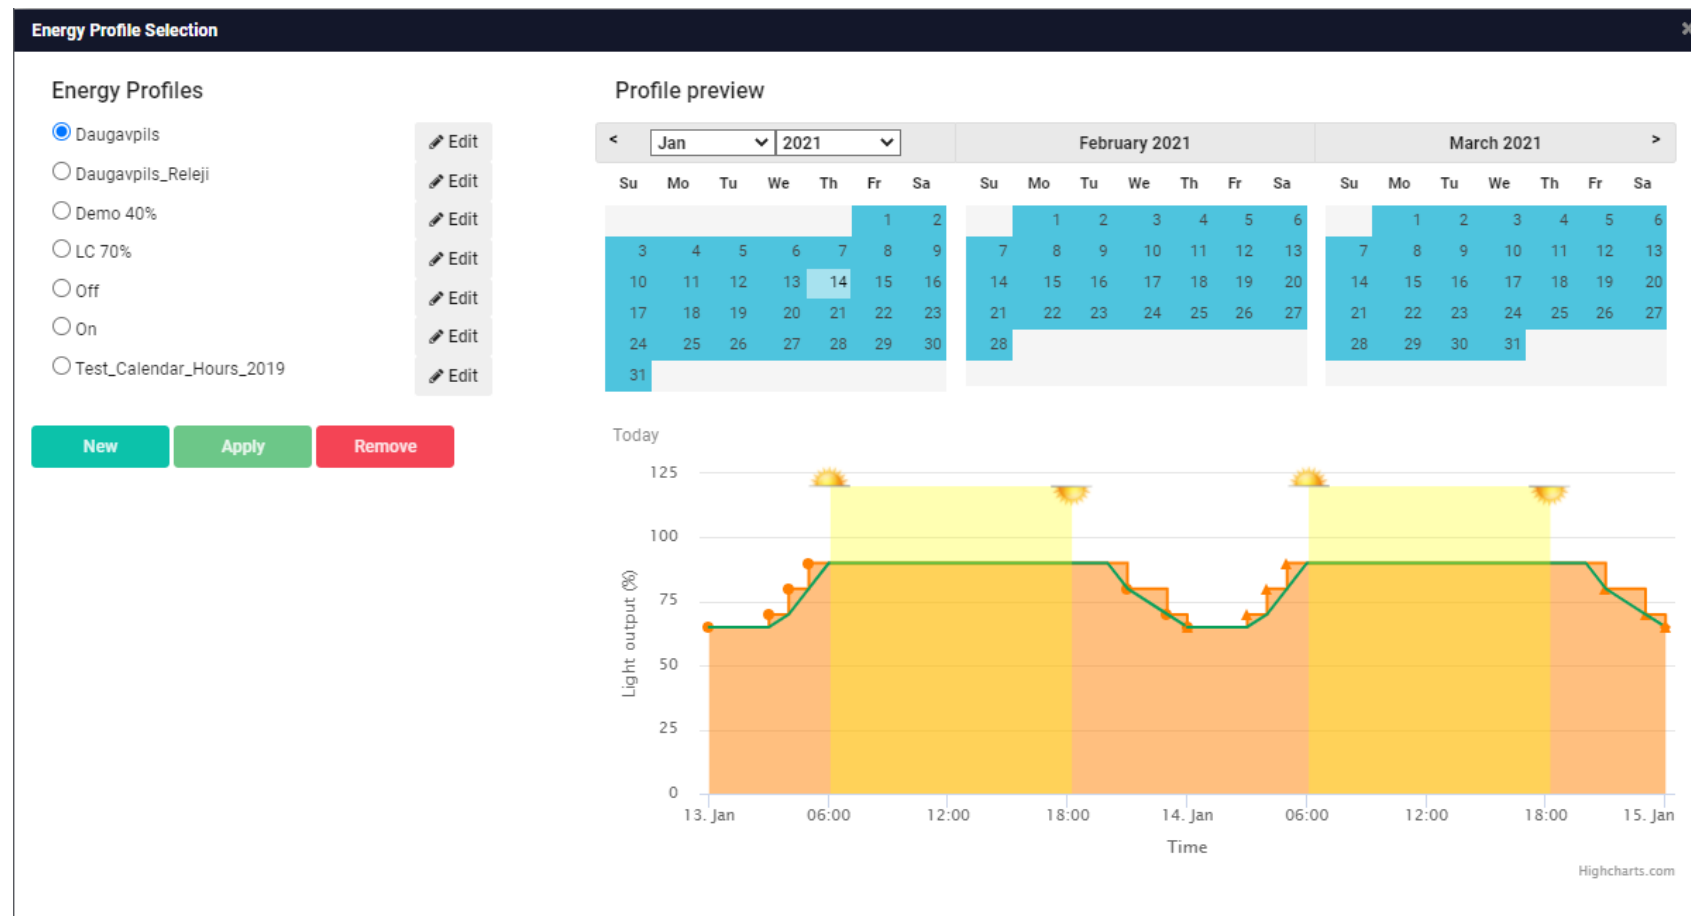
Energy Profile Selection

Energy Profiles

Daugavpils
Edit
Daugavpils_Releji
Edit
Demo 40%
Edit
LC 70%
Edit
Off
Edit
On
Edit
Test_Calendar_Hours_2019
Edit

New Apply Remove

Profile preview

< Jan 2021

| Su | Mo | Tu | We | Th | Fr | Sa |
|---|---|---|---|---|---|---|
| | | | | | 1 | 2 |
| 3 | 4 | 5 | 6 | 7 | 8 | 9 |
| 10 | 11 | 12 | 13 | 14 | 15 | 16 |
| 17 | 18 | 19 | 20 | 21 | 22 | 23 |
| 24 | 25 | 26 | 27 | 28 | 29 | 30 |
| 31 | | | | | | |

February 2021

| Su | Mo | Tu | We | Th | Fr | Sa |
|---|---|---|---|---|---|---|
| | 1 | 2 | 3 | 4 | 5 | 6 |
| 7 | 8 | 9 | 10 | 11 | 12 | 13 |
| 14 | 15 | 16 | 17 | 18 | 19 | 20 |
| 21 | 22 | 23 | 24 | 25 | 26 | 27 |
| 28 | | | | | | |

March 2021 >

| Su | Mo | Tu | We | Th | Fr | Sa |
|---|---|---|---|---|---|---|
| | 1 | 2 | 3 | 4 | 5 | 6 |
| 7 | 8 | 9 | 10 | 11 | 12 | 13 |
| 14 | 15 | 16 | 17 | 18 | 19 | 20 |
| 21 | 22 | 23 | 24 | 25 | 26 | 27 |
| 28 | 29 | 30 | 31 | | | |

Today

125
100
75
50
25
0
Light output (%)

13. Jan 06:00 12:00 18:00 14. Jan 06:00 12:00 18:00 15. Jan

Time

Highcharts.com